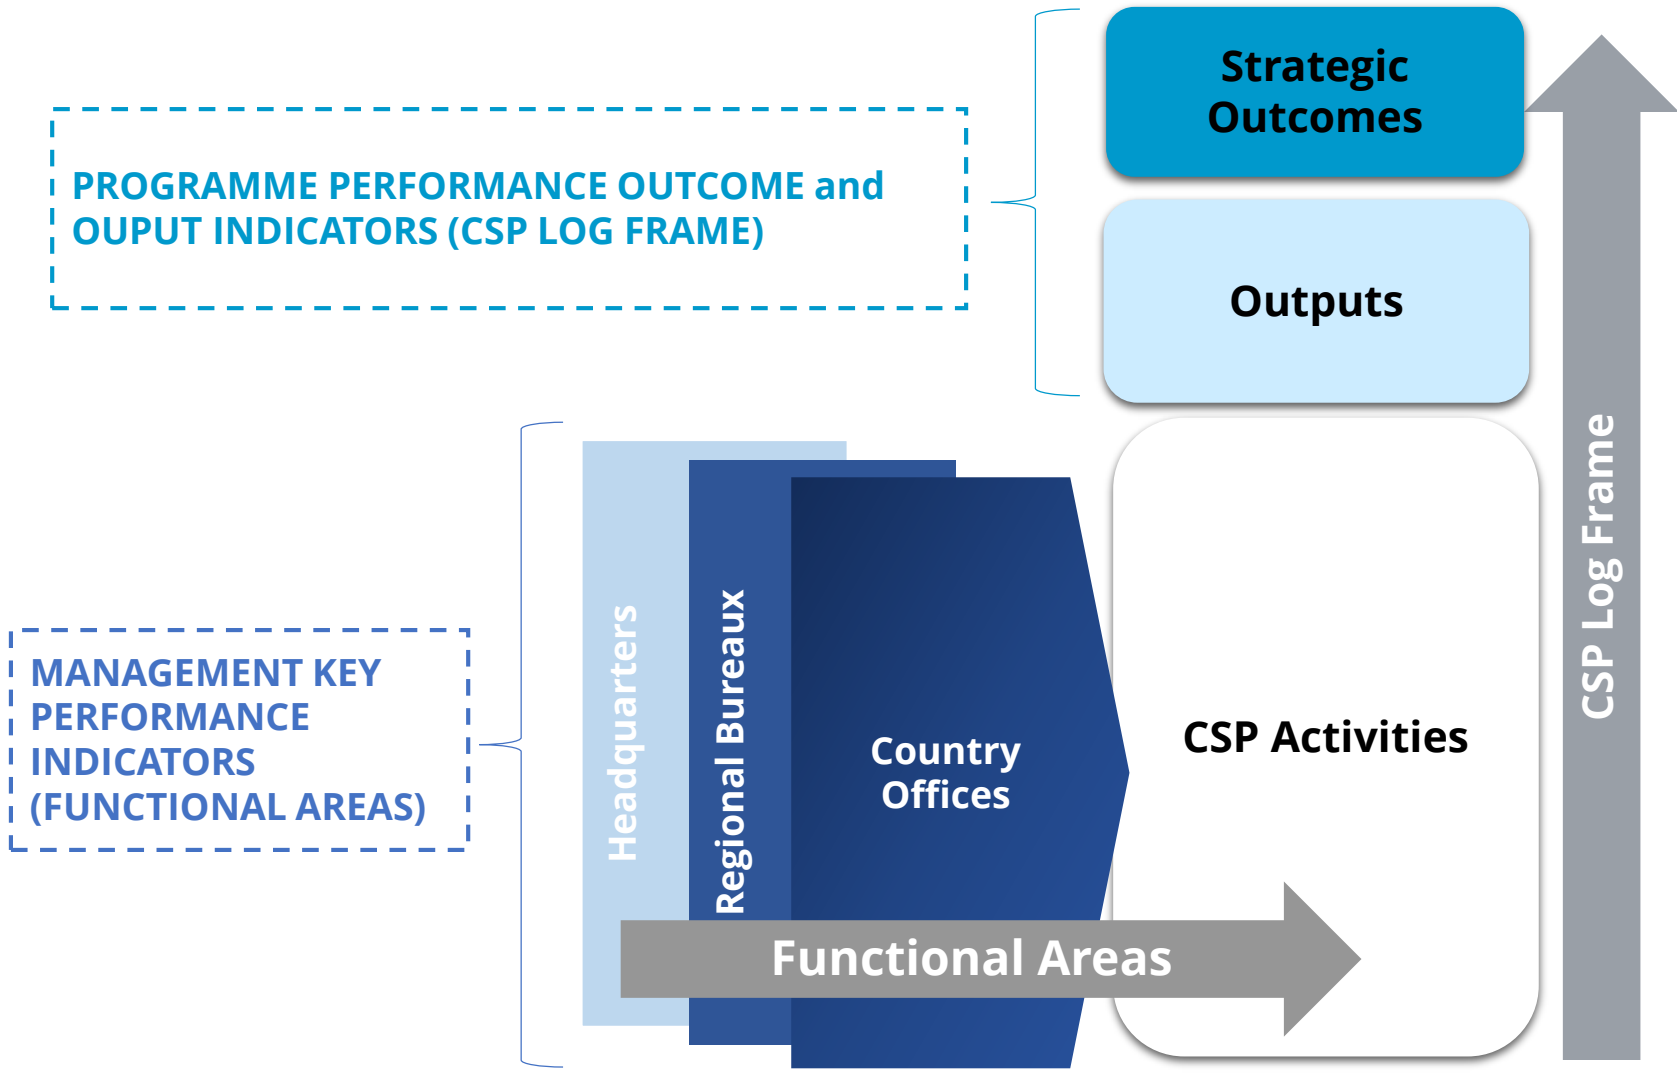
PROGRAMME PERFORMANCE OUTCOME and OUPUT INDICATORS (CSP LOG FRAME)

Strategic Outcomes

Outputs

CSP Log Frame

MANAGEMENT KEY PERFORMANCE INDICATORS (FUNCTIONAL AREAS)

Headquarters

Regional Bureaux

Country Offices

CSP Activities

Functional Areas